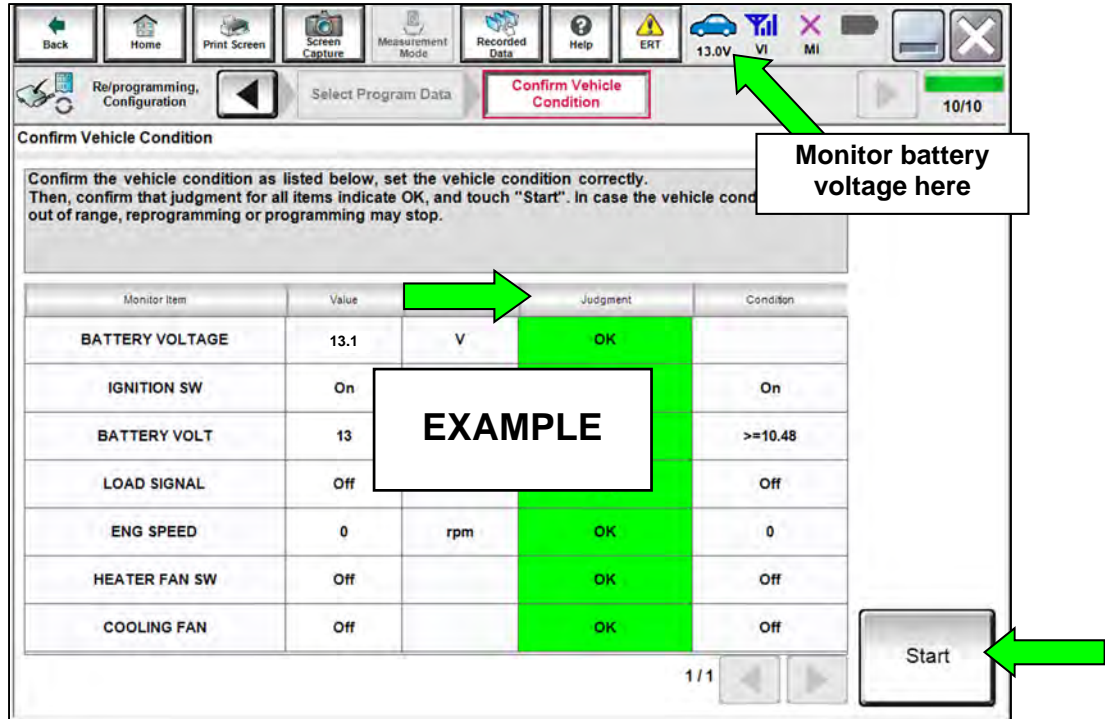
Back Home Print Screen Screen Capture Measurement Mode Recorded Data Help ERT 13.0V VI MI

Re/programming, Configuration

Select Program Data

Confirm Vehicle Condition

10/10

Confirm Vehicle Condition

Confirm the vehicle condition as listed below, set the vehicle condition correctly. Then, confirm that judgment for all items indicate OK, and touch "Start". In case the vehicle cond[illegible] out of range, reprogramming or programming may stop.

Monitor battery voltage here

| Monitor Item | Value | | Judgment | Condition |
|---|---|---|---|---|
| BATTERY VOLTAGE | 13.1 | V | OK | |
| IGNITION SW | On | | | On |
| BATTERY VOLT | 13 | | | >=10.48 |
| LOAD SIGNAL | Off | | | Off |
| ENG SPEED | 0 | rpm | OK | 0 |
| HEATER FAN SW | Off | | OK | Off |
| COOLING FAN | Off | | OK | Off |

EXAMPLE

1/1

Start